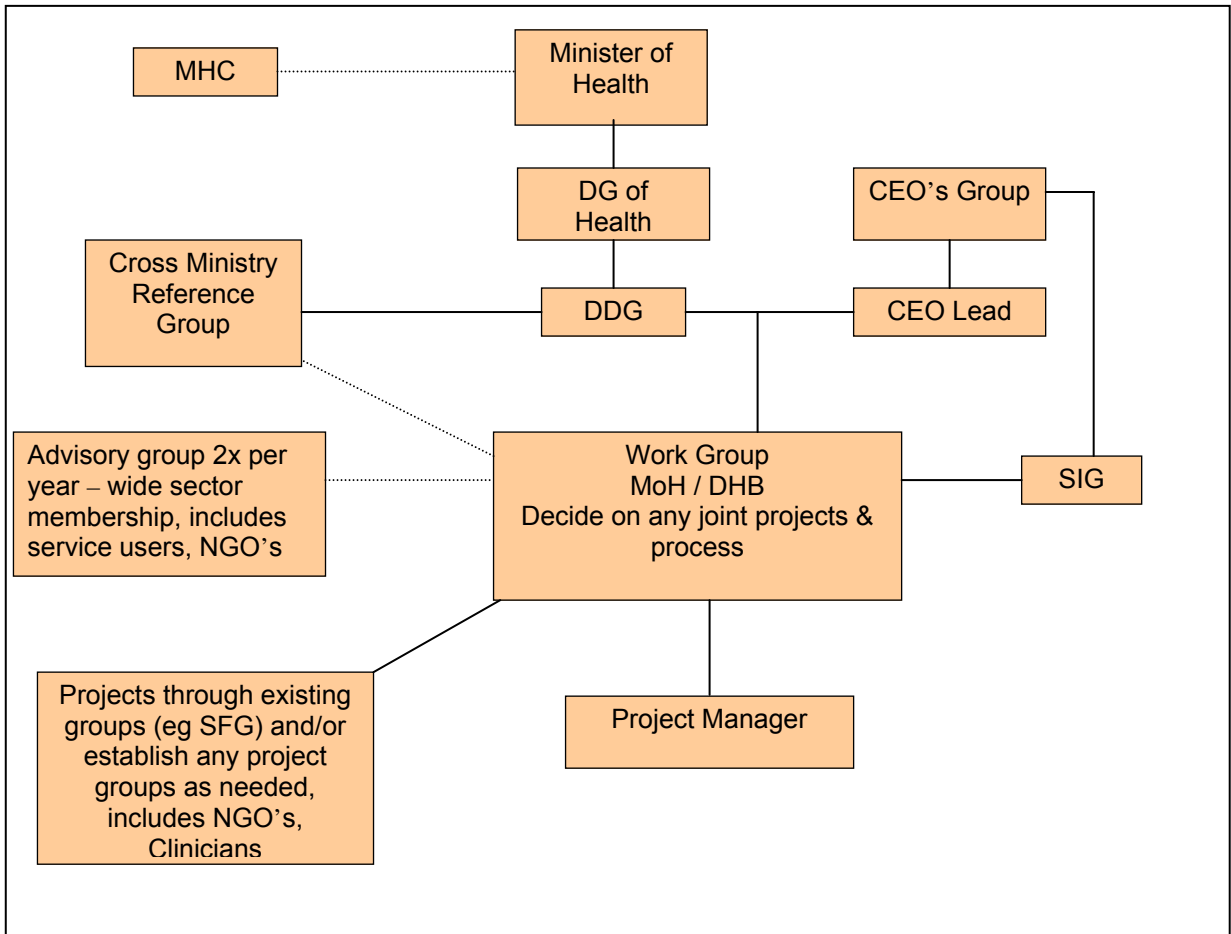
MHC

Minister of Health

DG of Health

CEO's Group

Cross Ministry Reference Group

DDG

CEO Lead

Advisory group 2x per year – wide sector membership, includes service users, NGO's

Work Group
MoH / DHB
Decide on any joint projects & process

SIG

Projects through existing groups (eg SFG) and/or establish any project groups as needed, includes NGO's, Clinicians

Project Manager